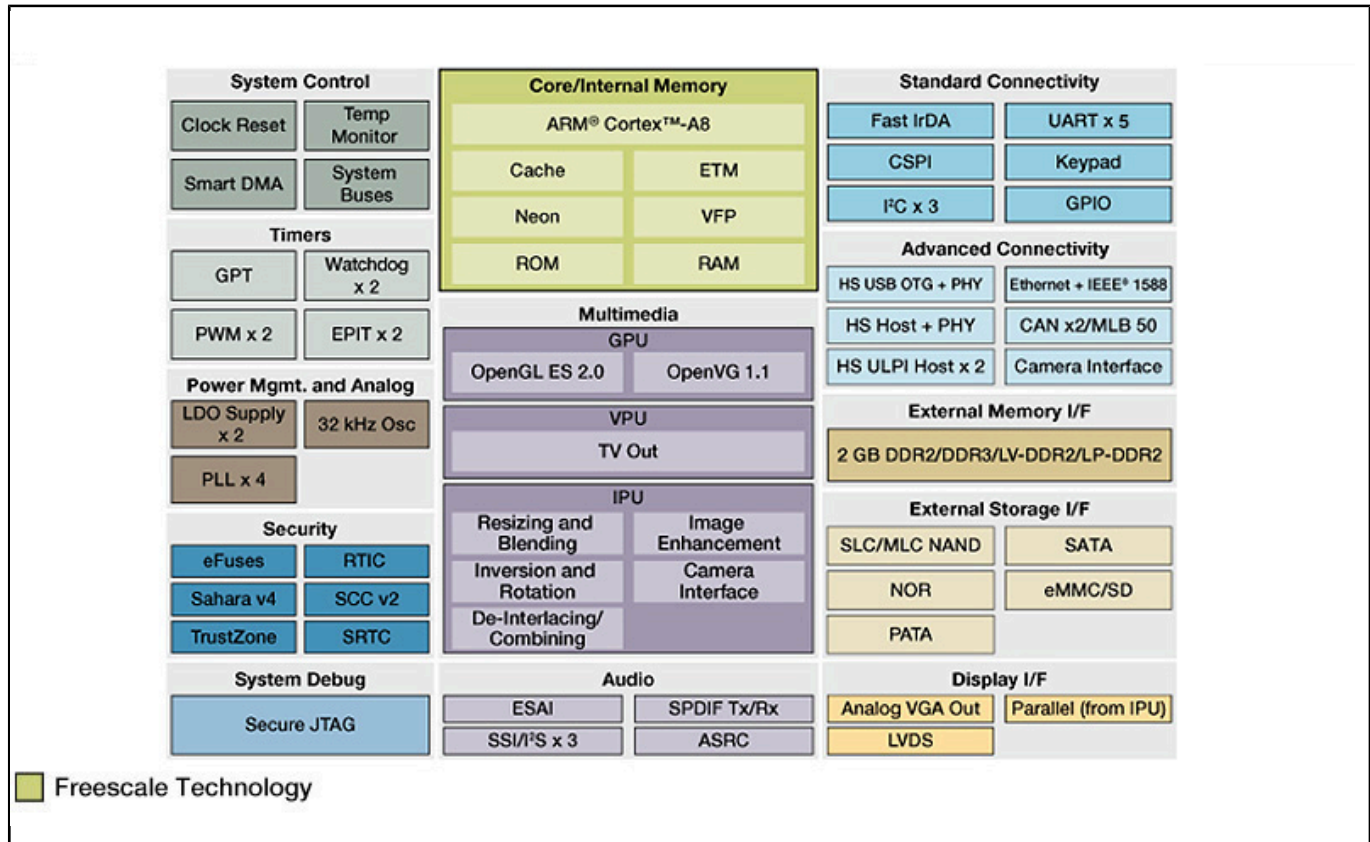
System Control

Clock Reset

Temp Monitor

Smart DMA

System Buses

Timers

GPT

Watchdog x 2

PWM x 2

EPIT x 2

Power Mgmt. and Analog

LDO Supply x 2

32 kHz Osc

PLL x 4

Security

eFuses

RTIC

Sahara v4

SCC v2

TrustZone

SRTC

System Debug

Secure JTAG

Core/Internal Memory

ARM® Cortex™-A8

Cache

ETM

Neon

VFP

ROM

RAM

Multimedia

GPU

OpenGL ES 2.0

OpenVG 1.1

VPU

TV Out

IPU

Resizing and Blending

Image Enhancement

Inversion and Rotation

Camera Interface

De-Interlacing/ Combining

Audio

ESAI

SPDIF Tx/Rx

SSI/I²S x 3

ASRC

Standard Connectivity

Fast IrDA

UART x 5

CSPI

Keypad

I²C x 3

GPIO

Advanced Connectivity

HS USB OTG + PHY

Ethernet + IEEE® 1588

HS Host + PHY

CAN x2/MLB 50

HS ULPI Host x 2

Camera Interface

External Memory I/F

2 GB DDR2/DDR3/LV-DDR2/LP-DDR2

External Storage I/F

SLC/MLC NAND

SATA

NOR

eMMC/SD

PATA

Display I/F

Analog VGA Out

Parallel (from IPU)

LVDS

Freescale Technology